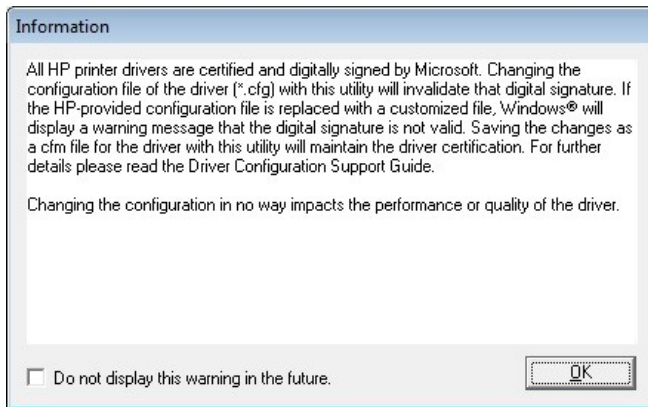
Information

All HP printer drivers are certified and digitally signed by Microsoft. Changing the configuration file of the driver (*.cfg) with this utility will invalidate that digital signature. If the HP-provided configuration file is replaced with a customized file, Windows® will display a warning message that the digital signature is not valid. Saving the changes as a cfm file for the driver with this utility will maintain the driver certification. For further details please read the Driver Configuration Support Guide.

Changing the configuration in no way impacts the performance or quality of the driver.

Do not display this warning in the future.

OK